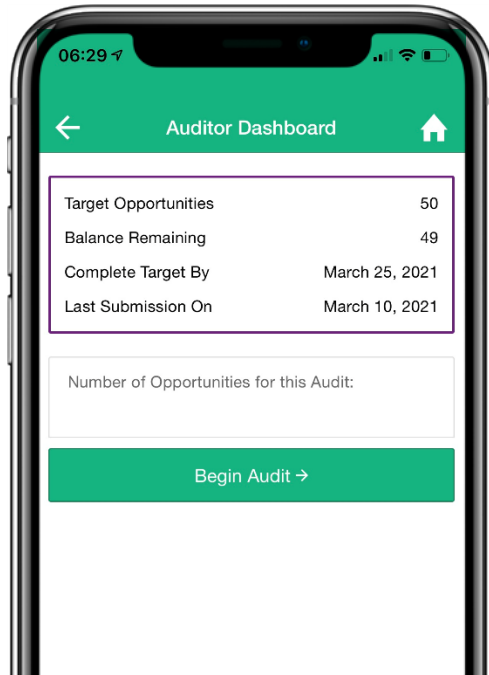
06:29

Auditor Dashboard

| | |
|---|---|
| Target Opportunities | 50 |
| Balance Remaining | 49 |
| Complete Target By | March 25, 2021 |
| Last Submission On | March 10, 2021 |

Number of Opportunities for this Audit:

Begin Audit →